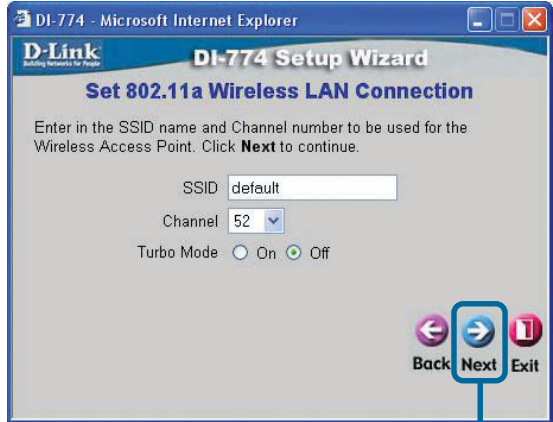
DI-774 - Microsoft Internet Explorer

D-Link
Building Networks for People

DI-774 Setup Wizard

Set 802.11a Wireless LAN Connection

Enter in the SSID name and Channel number to be used for the Wireless Access Point. Click **Next** to continue.

SSID default

Channel 52

Turbo Mode On Off

Back Next Exit